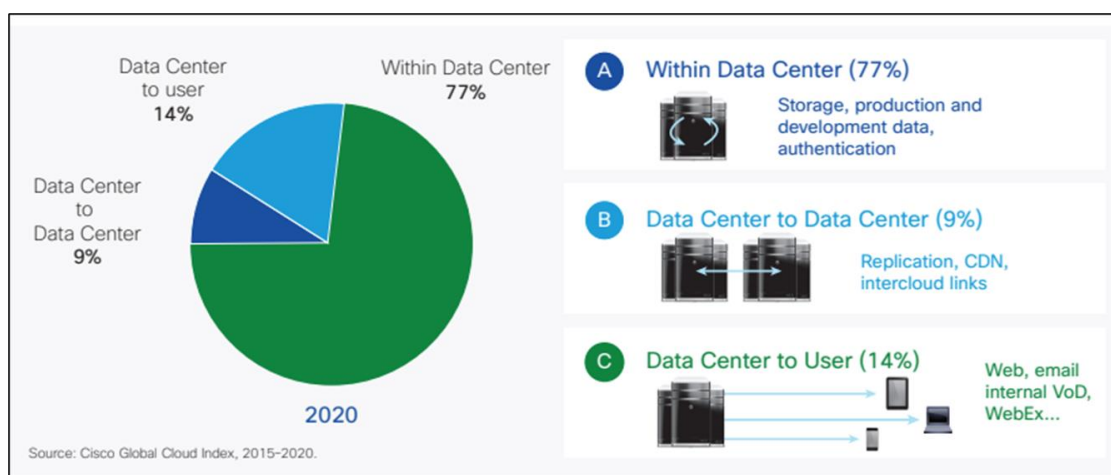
Data Center to user
14%

Within Data Center
77%

Data Center to Data Center
9%

2020

Source: Cisco Global Cloud Index, 2015-2020.

A Within Data Center (77%)

Storage, production and development data, authentication

B Data Center to Data Center (9%)

Replication, CDN, intercloud links

C Data Center to User (14%)

Web, email internal VoD, WebEx...